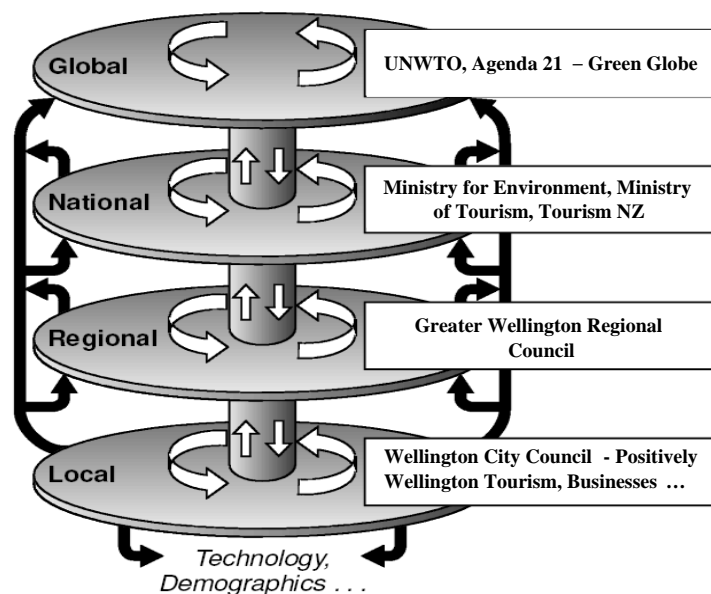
Global

UNWTO, Agenda 21 – Green Globe

National

Ministry for Environment, Ministry of Tourism, Tourism NZ

Regional

Greater Wellington Regional Council

Local

Wellington City Council - Positively Wellington Tourism, Businesses …

Technology, Demographics . . .